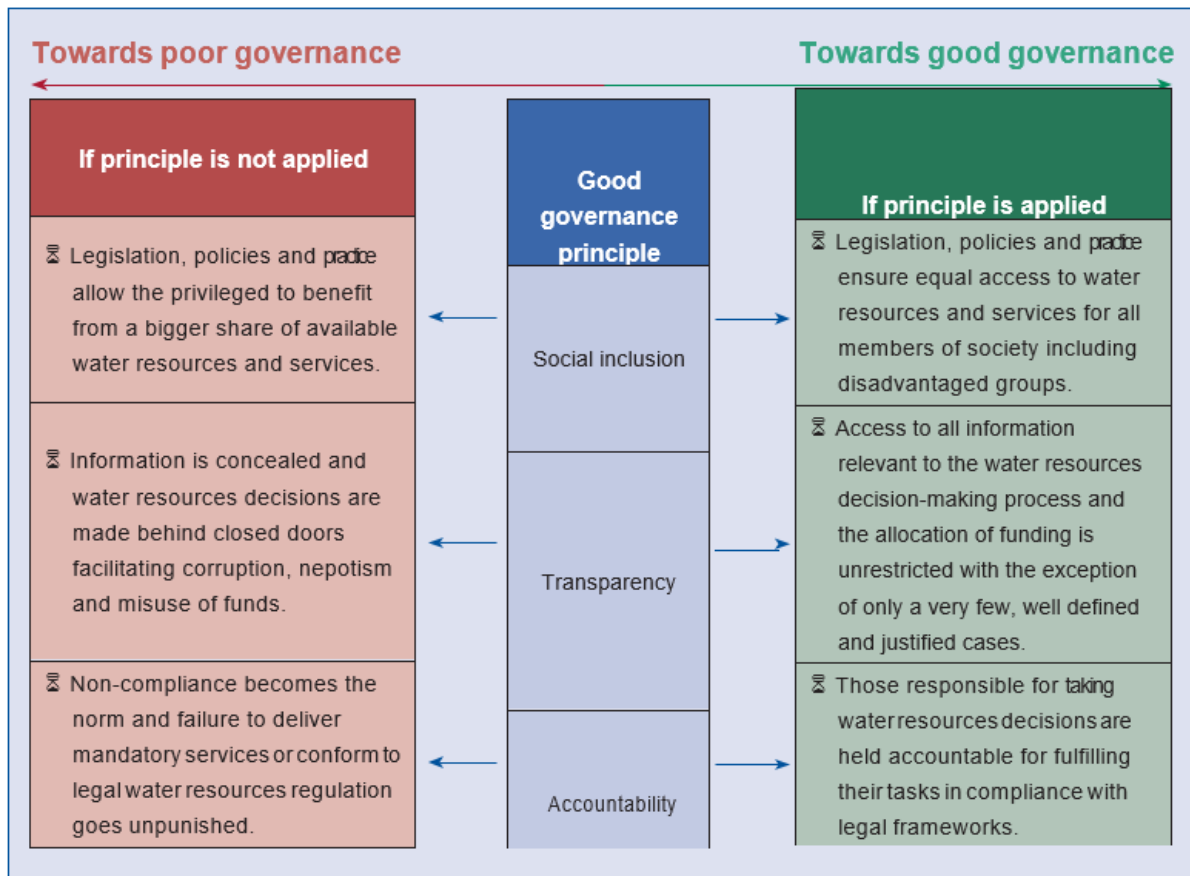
Towards poor governance

Towards good governance

| If principle is not applied | Good governance principle | If principle is applied |
|---|---|---|
| ⌛ Legislation, policies and practice allow the privileged to benefit from a bigger share of available water resources and services. | Social inclusion | ⌛ Legislation, policies and practice ensure equal access to water resources and services for all members of society including disadvantaged groups. |
| ⌛ Information is concealed and water resources decisions are made behind closed doors facilitating corruption, nepotism and misuse of funds. | Transparency | ⌛ Access to all information relevant to the water resources decision-making process and the allocation of funding is unrestricted with the exception of only a very few, well defined and justified cases. |
| ⌛ Non-compliance becomes the norm and failure to deliver mandatory services or conform to legal water resources regulation goes unpunished. | Accountability | ⌛ Those responsible for taking water resources decisions are held accountable for fulfilling their tasks in compliance with legal frameworks. |